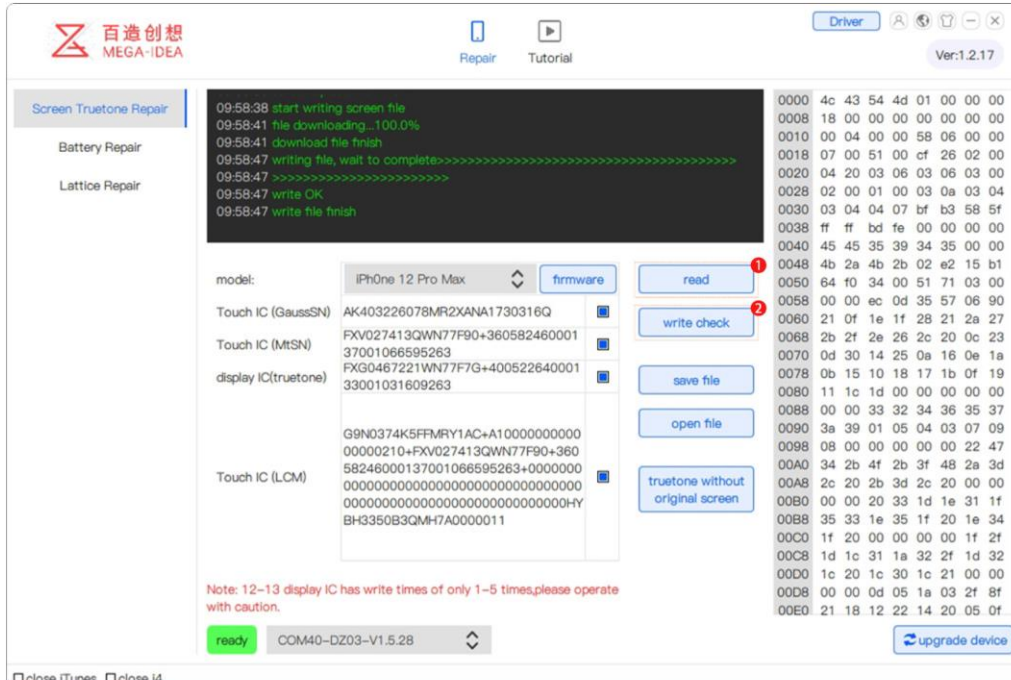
百造创想
MEGA-IDEA

Repair Tutorial

Driver

Ver:1.2.17

Screen Truetone Repair
Battery Repair
Lattice Repair

09:58:38 start writing screen file
09:58:41 file downloading...100.0%
09:58:41 download file finish
09:58:47 writing file, wait to complete>>>>>>>>>>>>>>>>>>>>>>>>>>>>>>>>>>>>
09:58:47 >>>>>>>>>>>>>>>>>>>>>>>>
09:58:47 write OK
09:58:47 write file finish

model: iPh0ne 12 Pro Max firmware
Touch IC (GaussSN) AK403226078MR2XANA1730316Q
Touch IC (MtSN) FXV027413QWN77F90+36058246000137001066595263
display IC(truetone) FXG0467221WN77F7G+40052264000133001031609263
Touch IC (LCM) G9N0374K5FFMRY1AC+A1000000000000000210+FXV027413QWN77F90+36058246000137001066595263+0000000000000000000000000000000000000000000000000000000000000HYBH3350B3QMH7A0000011

read
write check
save file
open file
truetone without original screen

| | | | | | | | | |
|---|---|---|---|---|---|---|---|---|
| 0000 | 4c | 43 | 54 | 4d | 01 | 00 | 00 | 00 |
| 0008 | 18 | 00 | 00 | 00 | 00 | 00 | 00 | 00 |
| 0010 | 00 | 04 | 00 | 00 | 58 | 06 | 00 | 00 |
| 0018 | 07 | 00 | 51 | 00 | cf | 26 | 02 | 00 |
| 0020 | 04 | 20 | 03 | 06 | 03 | 06 | 03 | 00 |
| 0028 | 02 | 00 | 01 | 00 | 03 | 0a | 03 | 04 |
| 0030 | 03 | 04 | 04 | 07 | bf | b3 | 58 | 5f |
| 0038 | ff | ff | bd | fe | 00 | 00 | 00 | 00 |
| 0040 | 45 | 45 | 35 | 39 | 34 | 35 | 00 | 00 |
| 0048 | 4b | 2a | 4b | 2b | 02 | e2 | 15 | b1 |
| 0050 | 64 | f0 | 34 | 00 | 51 | 71 | 03 | 00 |
| 0058 | 00 | 00 | ec | 0d | 35 | 57 | 06 | 90 |
| 0060 | 21 | 0f | 1e | 1f | 28 | 21 | 2a | 27 |
| 0068 | 2b | 2f | 2e | 26 | 2c | 20 | 0c | 23 |
| 0070 | 0d | 30 | 14 | 25 | 0a | 16 | 0e | 1a |
| 0078 | 0b | 15 | 10 | 18 | 17 | 1b | 0f | 19 |
| 0080 | 11 | 1c | 1d | 00 | 00 | 00 | 00 | 00 |
| 0088 | 00 | 00 | 33 | 32 | 34 | 36 | 35 | 37 |
| 0090 | 3a | 39 | 01 | 05 | 04 | 03 | 07 | 09 |
| 0098 | 08 | 00 | 00 | 00 | 00 | 00 | 22 | 47 |
| 00A0 | 34 | 2b | 4f | 2b | 3f | 48 | 2a | 3d |
| 00A8 | 2c | 20 | 2b | 3d | 2c | 20 | 00 | 00 |
| 00B0 | 00 | 00 | 20 | 33 | 1d | 1e | 31 | 1f |
| 00B8 | 35 | 33 | 1e | 35 | 1f | 20 | 1e | 34 |
| 00C0 | 1f | 20 | 00 | 00 | 00 | 00 | 1f | 2f |
| 00C8 | 1d | 1c | 31 | 1a | 32 | 2f | 1d | 32 |
| 00D0 | 1c | 20 | 1c | 30 | 1c | 21 | 00 | 00 |
| 00D8 | 00 | 00 | 0d | 05 | 1a | 03 | 2f | 8f |
| 00E0 | 21 | 18 | 12 | 22 | 14 | 20 | 05 | 0f |

Note: 12-13 display IC has write times of only 1-5 times,please operate with caution.

ready COM40-DZ03-V1.5.28

upgrade device

close iTunes close i4